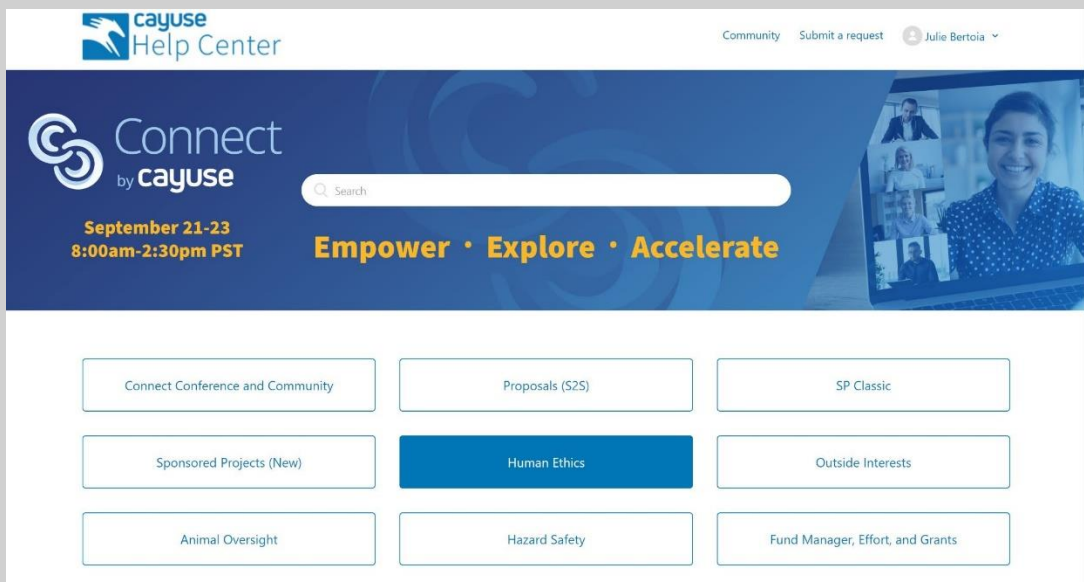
cayuse Help Center

Community Submit a request Julie Bertoia

Connect by cayuse

September 21-23
8:00am-2:30pm PST

Search

Empower · Explore · Accelerate

Connect Conference and Community

Proposals (S2S)

SP Classic

Sponsored Projects (New)

Human Ethics

Outside Interests

Animal Oversight

Hazard Safety

Fund Manager, Effort, and Grants